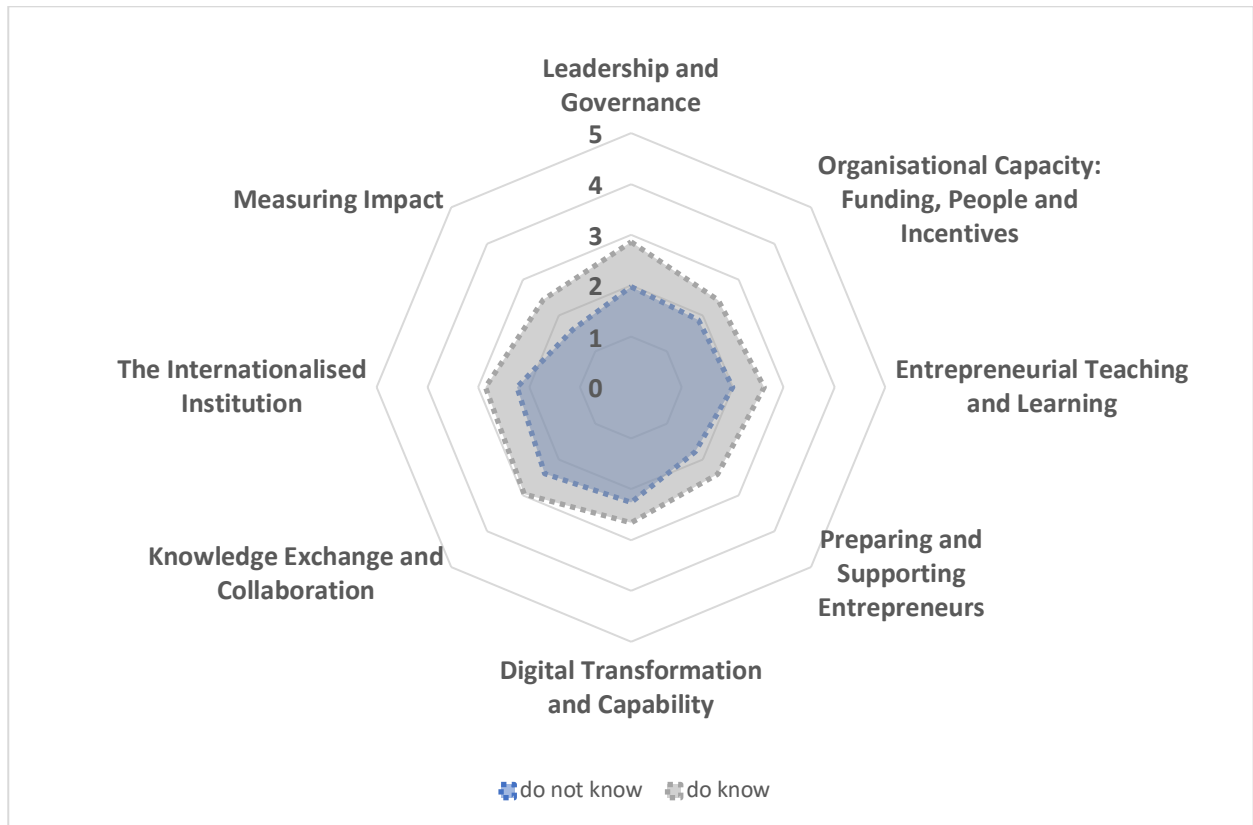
Leadership and Governance

5
4
3
2
1
0

Organisational Capacity: Funding, People and Incentives

Entrepreneurial Teaching and Learning

Preparing and Supporting Entrepreneurs

Digital Transformation and Capability

Knowledge Exchange and Collaboration

The Internationalised Institution

Measuring Impact

do not know do know